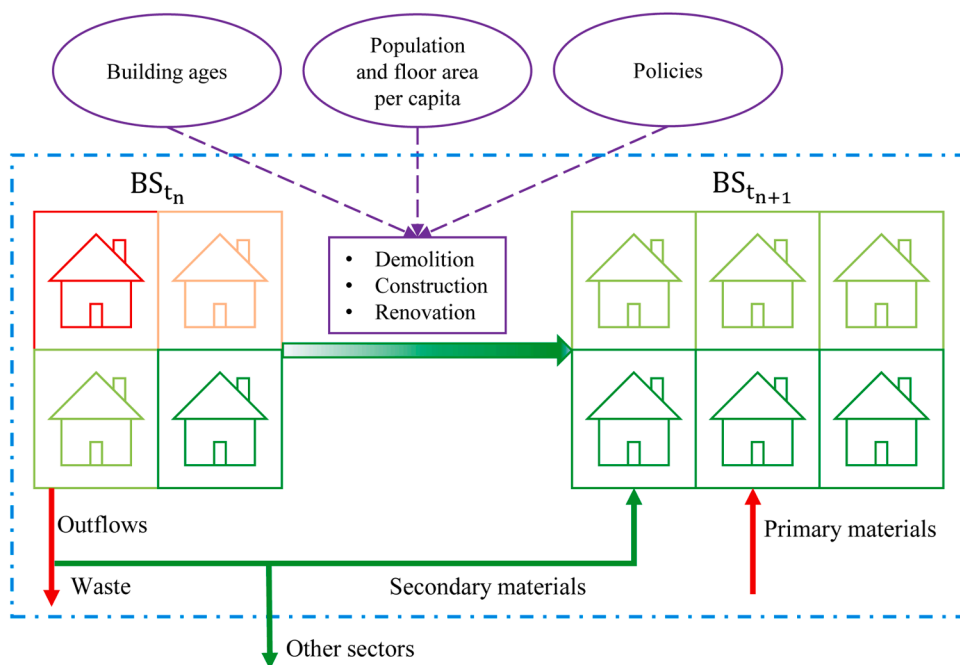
Building ages

Population and floor area per capita

Policies

$BS_{t_n}$

$BS_{t_{n+1}}$

- Demolition
- Construction
- Renovation

Outflows

Waste

Secondary materials

Primary materials

Other sectors